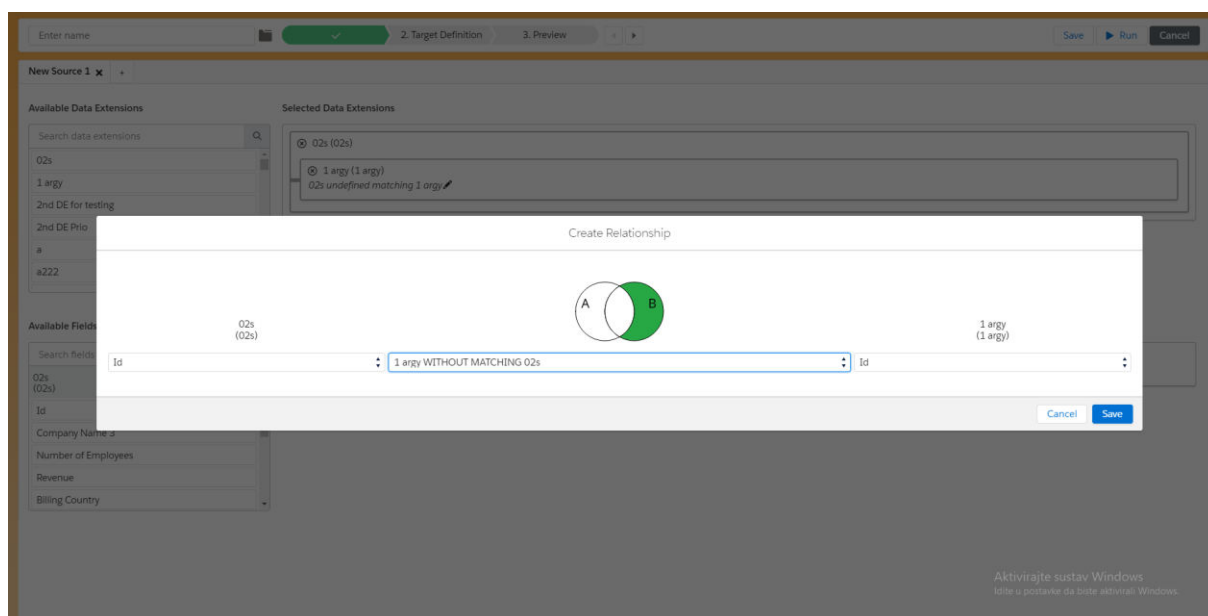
Enter name

2. Target Definition

3. Preview

Save

Run

Cancel

New Source 1

Available Data Extensions

Search data extensions

02s

1 argy

2nd DE for testing

2nd DE Prio

a

a222

Selected Data Extensions

02s (02s)

1 argy (1 argy)

02s undefined matching 1 argy

Available Fields

Search fields

02s
(02s)

Id

Company Name 3

Number of Employees

Revenue

Billing Country

Create Relationship

A

B

02s
(02s)

1 argy
(1 argy)

Id

1 argy WITHOUT MATCHING 02s

Id

Cancel

Save

Aktivirajte sustav Windows
Idite u postavke da biste aktivirali Windows.